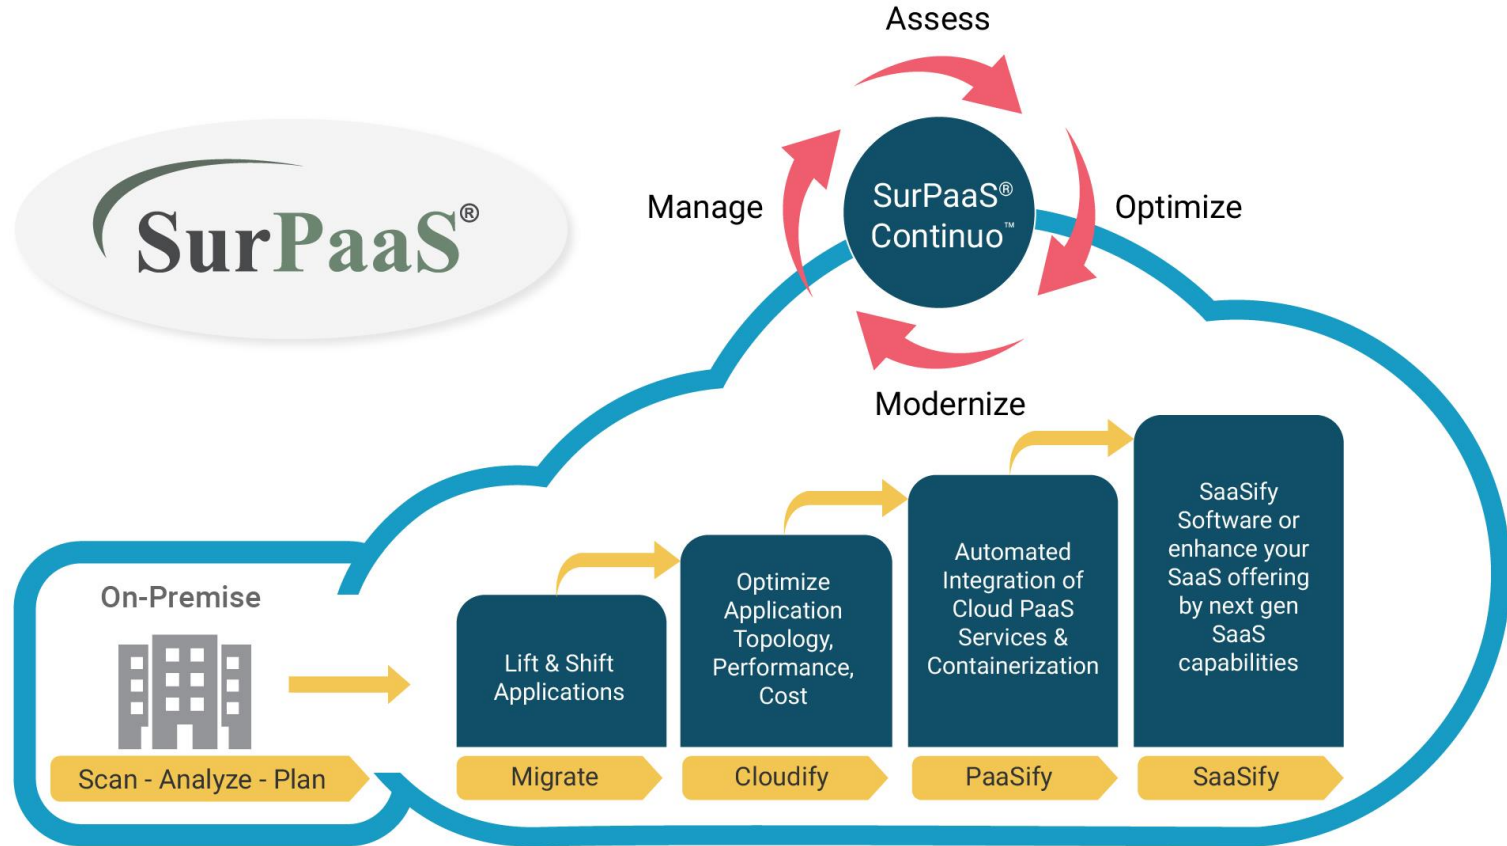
SurPaaS®

Assess

Manage

SurPaaS® Continuo™

Optimize

Modernize

On-Premise

Scan - Analyze - Plan

Lift & Shift Applications

Migrate

Optimize Application Topology, Performance, Cost

Cloudify

Automated Integration of Cloud PaaS Services & Containerization

PaaSify

SaaSify Software or enhance your SaaS offering by next gen SaaS capabilities

SaaSify